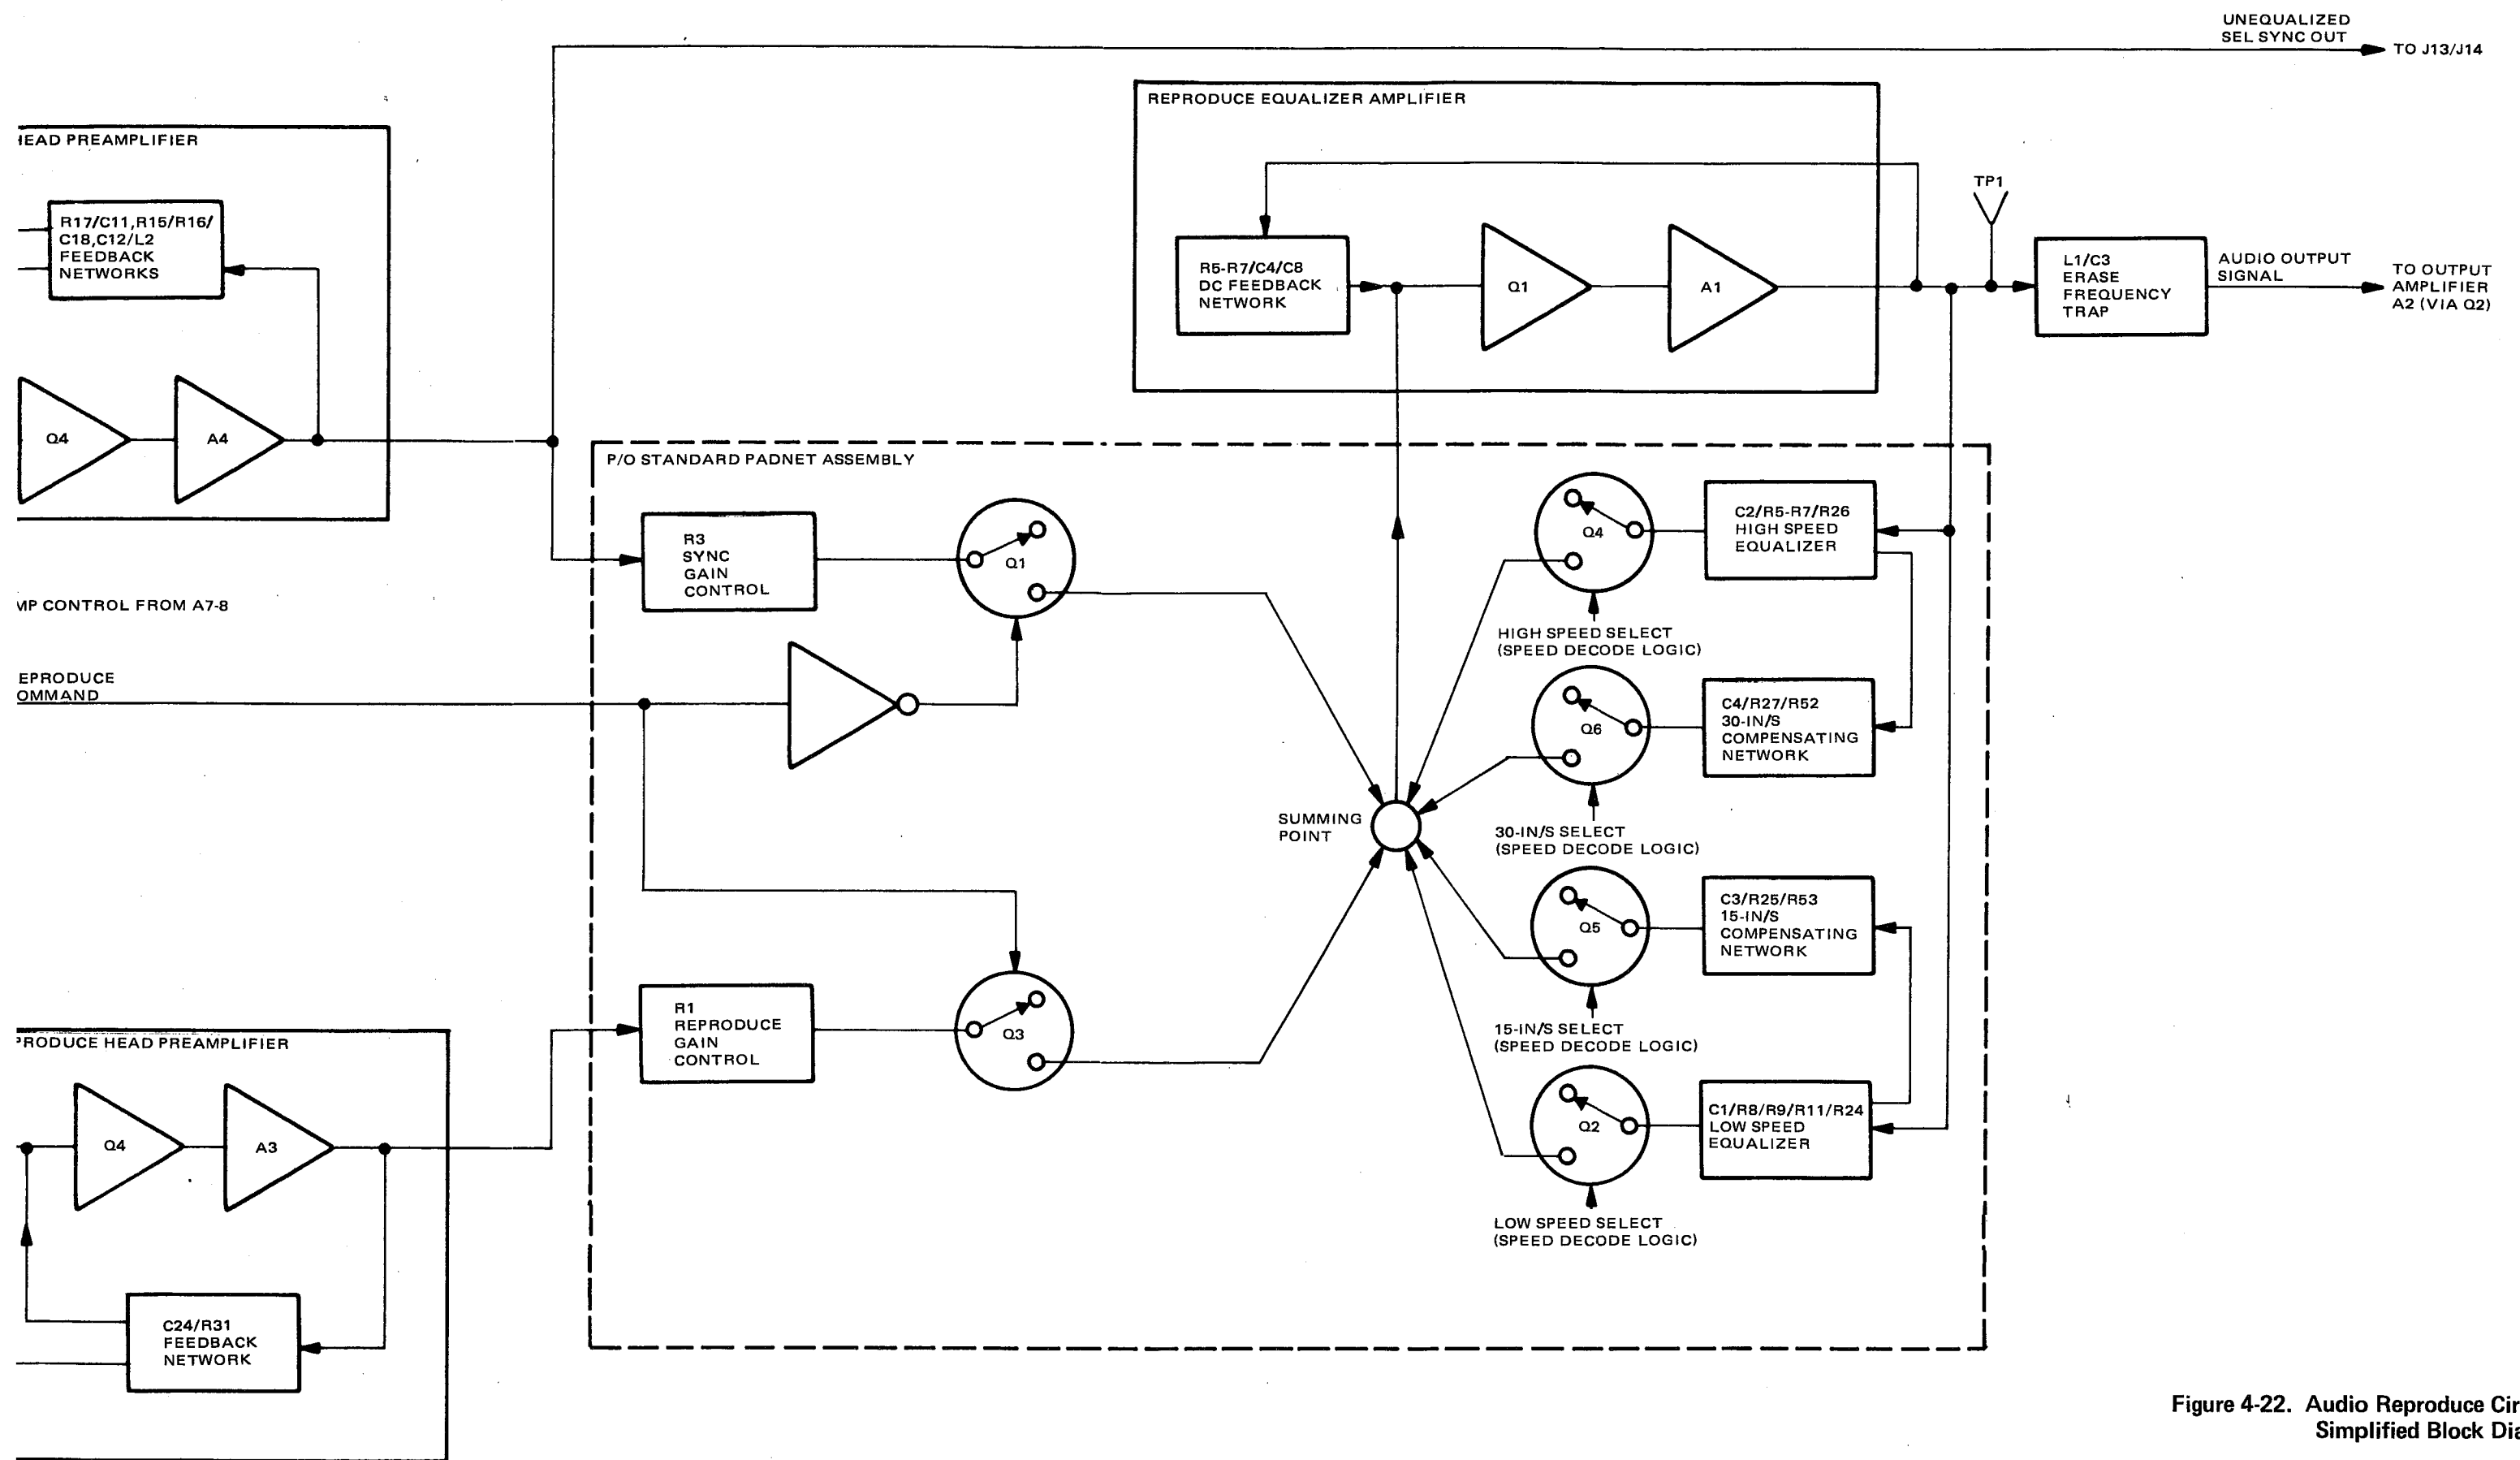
UNEQUALIZED SEL SYNC OUT

TO J13/J14

REPRODUCE EQUALIZER AMPLIFIER

IEAD PREAMPLIFIER

R17/C11,R15/R16/ C18,C12/L2 FEEDBACK NETWORKS

R5-R7/C4/C8 DC FEEDBACK NETWORK

Q1

A1

TP1

L1/C3 ERASE FREQUENCY TRAP

AUDIO OUTPUT SIGNAL

TO OUTPUT AMPLIFIER A2 (VIA Q2)

Q4

A4

P/O STANDARD PADNET ASSEMBLY

R3 SYNC GAIN CONTROL

Q1

Q4

C2/R5-R7/R26 HIGH SPEED EQUALIZER

MP CONTROL FROM A7-8

HIGH SPEED SELECT (SPEED DECODE LOGIC)

EPRODUCE OMMAND

Q6

C4/R27/R52 30-IN/S COMPENSATING NETWORK

SUMMING POINT

30-IN/S SELECT (SPEED DECODE LOGIC)

Q5

C3/R25/R53 15-IN/S COMPENSATING NETWORK

R1 REPRODUCE GAIN CONTROL

Q3

15-IN/S SELECT (SPEED DECODE LOGIC)

RODUCE HEAD PREAMPLIFIER

Q2

C1/R8/R9/R11/R24 LOW SPEED EQUALIZER

Q4

A3

LOW SPEED SELECT (SPEED DECODE LOGIC)

C24/R31 FEEDBACK NETWORK

Figure 4-22. Audio Reproduce Cir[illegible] Simplified Block Dia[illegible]